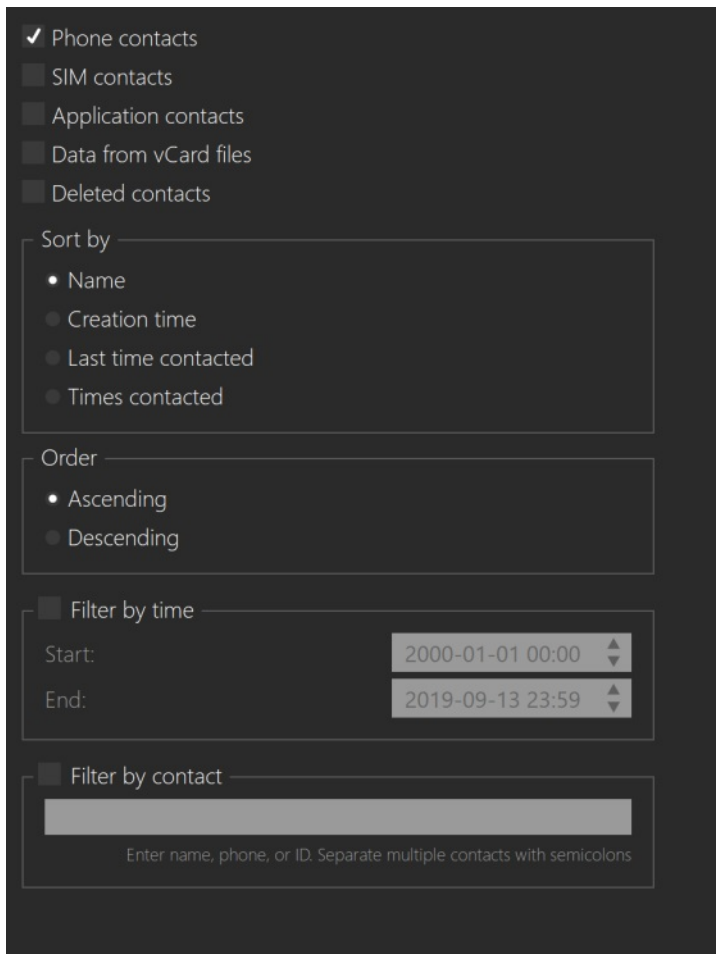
✓ Phone contacts
SIM contacts
Application contacts
Data from vCard files
Deleted contacts

Sort by
Name
Creation time
Last time contacted
Times contacted

Order
Ascending
Descending

Filter by time
Start: 2000-01-01 00:00
End: 2019-09-13 23:59

Filter by contact
Enter name, phone, or ID. Separate multiple contacts with semicolons